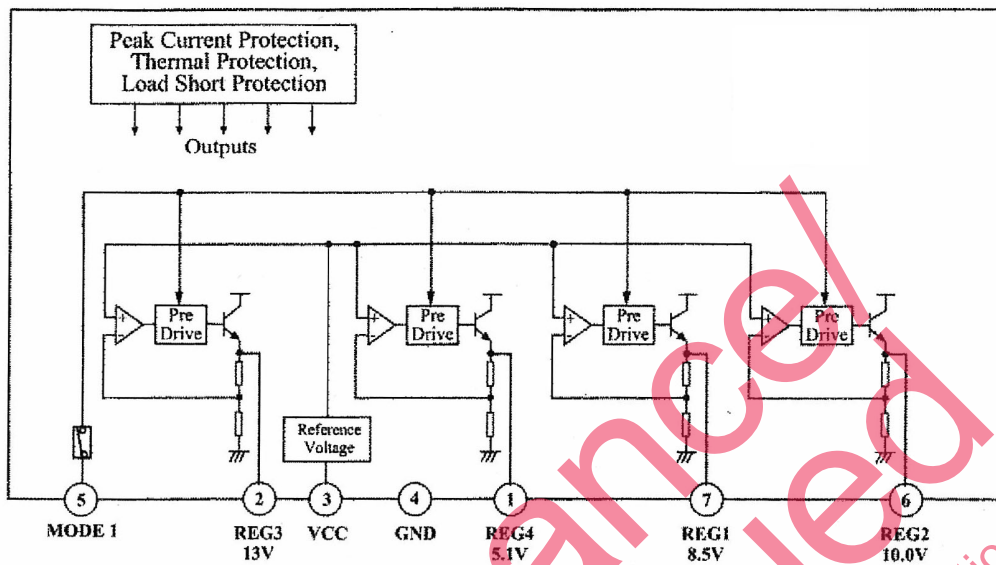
Peak Current Protection,
Thermal Protection,
Load Short Protection

Outputs

+
-
Pre
Drive

+
-
Pre
Drive

+
-
Pre
Drive

+
-
Pre
Drive

Reference
Voltage

5
MODE 1

2
REG3
13V

3
VCC

4
GND

1
REG4
5.1V

7
REG1
8.5V

6
REG2
10.0V

ancel
led